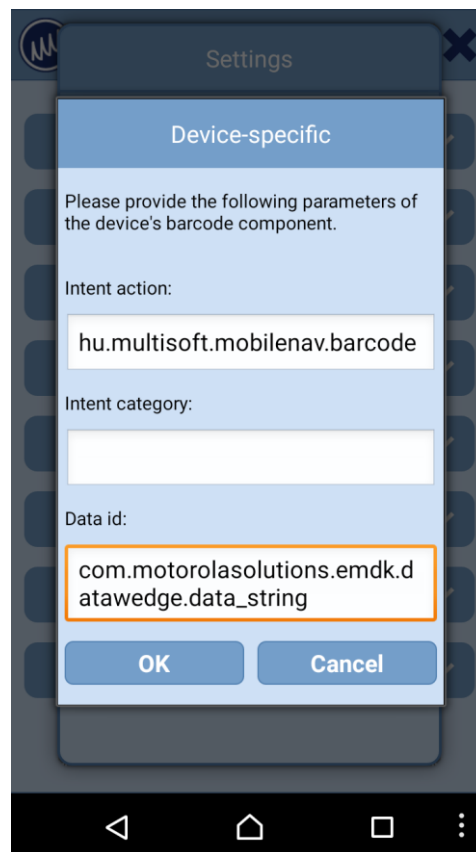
Settings

Device-specific

Please provide the following parameters of the device's barcode component.

Intent action:

hu.multisoft.mobilenav.barcode

Intent category:

Data id:

com.motorolasolutions.emdk.datawedge.data_string

OK

Cancel